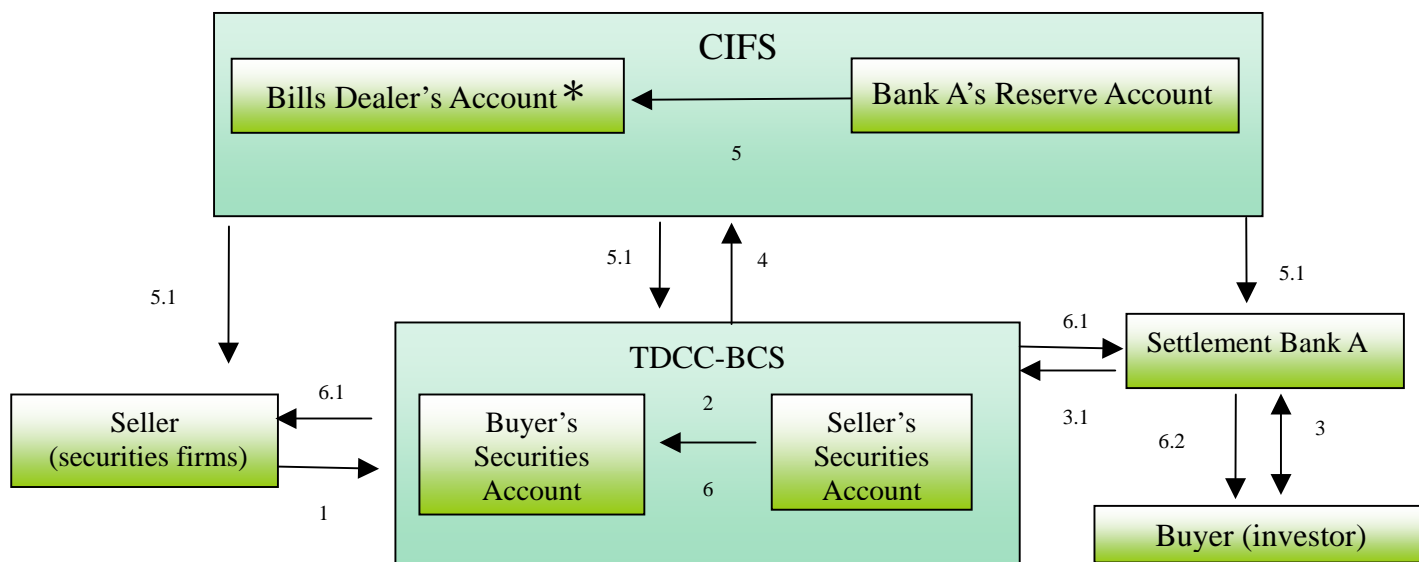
CIFS

Bills Dealer's Account *

Bank A's Reserve Account

5

5.1

5.1

4

5.1

TDCC-BCS

6.1

Settlement Bank A

6.1

Seller (securities firms)

Buyer's Securities Account

2

Seller's Securities Account

3.1

6.2

3

6

1

Buyer (investor)